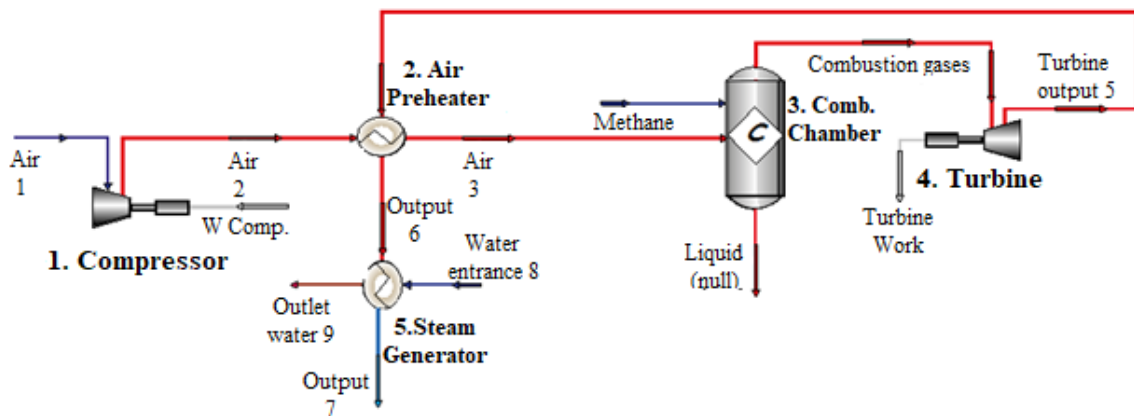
Air
1

1. Compressor

Air
2

W Comp.

2. Air
Preheater

Air
3

Output
6

Water
entrance 8

Outlet
water 9

5.Steam
Generator

Output
7

Methane

C

3. Comb.
Chamber

Liquid
(null)

Combustion gases

Turbine
output 5

4. Turbine

Turbine
Work